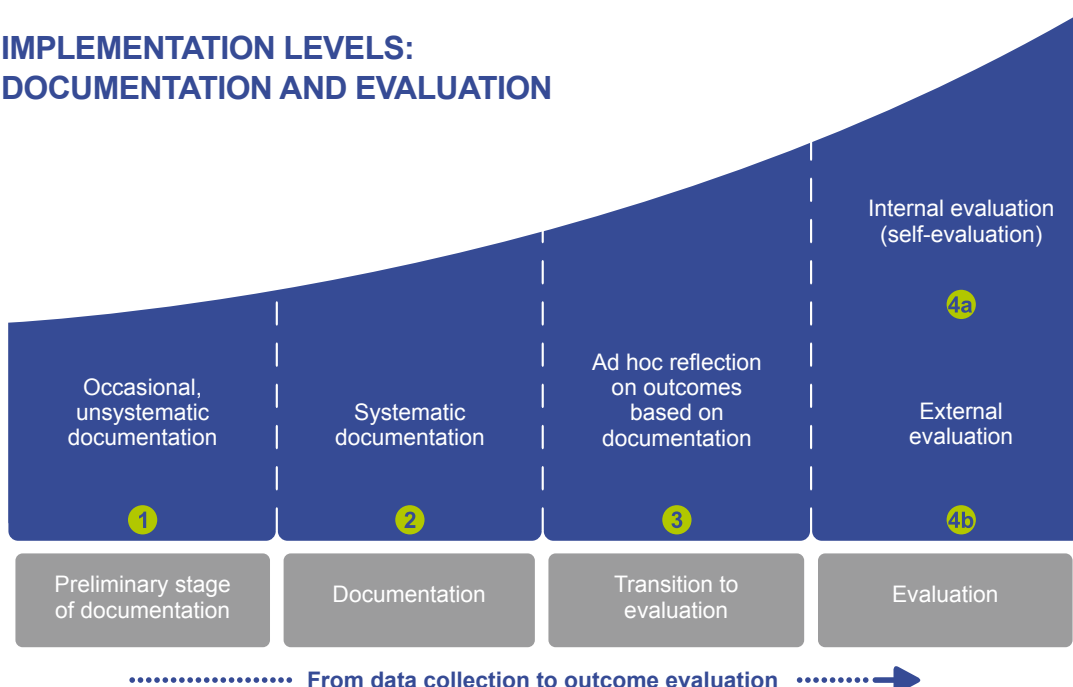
IMPLEMENTATION LEVELS:
DOCUMENTATION AND EVALUATION

Occasional, unsystematic documentation

1

Systematic documentation

2

Ad hoc reflection on outcomes based on documentation

3

Internal evaluation (self-evaluation)

4a

External evaluation

4b

Preliminary stage of documentation

Documentation

Transition to evaluation

Evaluation

From data collection to outcome evaluation